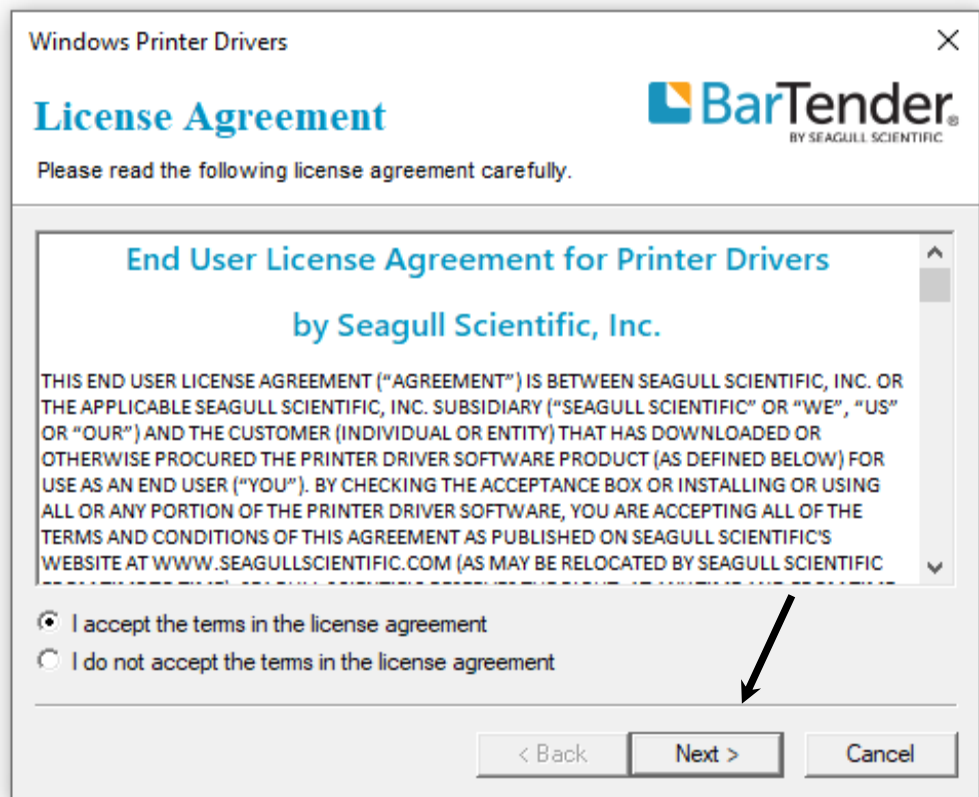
Windows Printer Drivers

License Agreement

BarTender®
BY SEAGULL SCIENTIFIC

Please read the following license agreement carefully.

End User License Agreement for Printer Drivers

by Seagull Scientific, Inc.

THIS END USER LICENSE AGREEMENT ("AGREEMENT") IS BETWEEN SEAGULL SCIENTIFIC, INC. OR THE APPLICABLE SEAGULL SCIENTIFIC, INC. SUBSIDIARY ("SEAGULL SCIENTIFIC" OR "WE", "US" OR "OUR") AND THE CUSTOMER (INDIVIDUAL OR ENTITY) THAT HAS DOWNLOADED OR OTHERWISE PROCURED THE PRINTER DRIVER SOFTWARE PRODUCT (AS DEFINED BELOW) FOR USE AS AN END USER ("YOU"). BY CHECKING THE ACCEPTANCE BOX OR INSTALLING OR USING ALL OR ANY PORTION OF THE PRINTER DRIVER SOFTWARE, YOU ARE ACCEPTING ALL OF THE TERMS AND CONDITIONS OF THIS AGREEMENT AS PUBLISHED ON SEAGULL SCIENTIFIC'S WEBSITE AT WWW.SEAGULLSCIENTIFIC.COM (AS MAY BE RELOCATED BY SEAGULL SCIENTIFIC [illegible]

I accept the terms in the license agreement
I do not accept the terms in the license agreement

< Back
Next >
Cancel